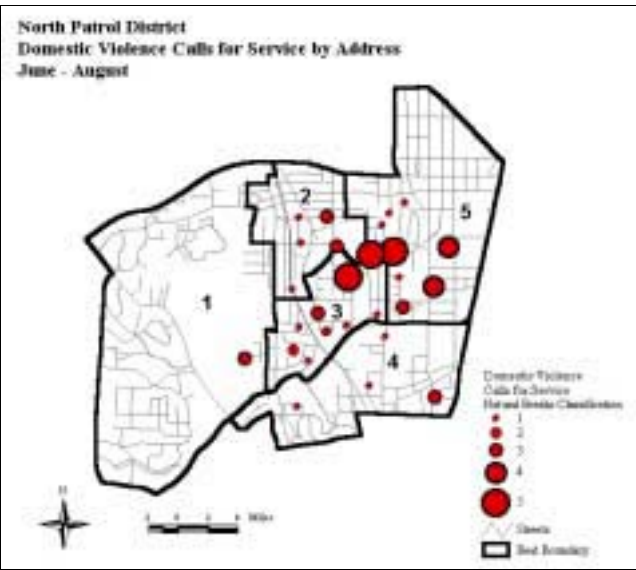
North Patrol District
Domestic Violence Calls for Service by Address
June - August

1
2
3
4
5

Domestic Violence Calls for Service
Natural Breaks Classification
1
2
3
4
5
Streets
Beat Boundary

N

0 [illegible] Miles